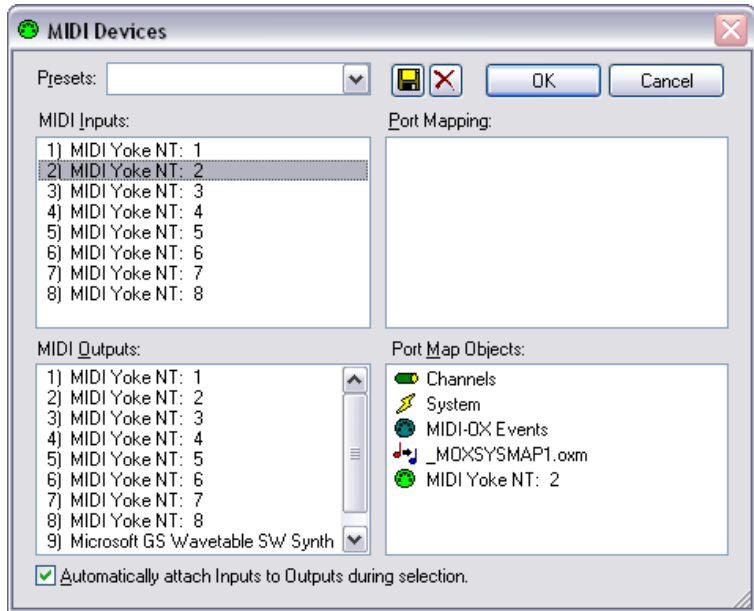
MIDI Devices

Presets:

OK

Cancel

MIDI Inputs:

1) MIDI Yoke NT: 1
2) MIDI Yoke NT: 2
3) MIDI Yoke NT: 3
4) MIDI Yoke NT: 4
5) MIDI Yoke NT: 5
6) MIDI Yoke NT: 6
7) MIDI Yoke NT: 7
8) MIDI Yoke NT: 8

Port Mapping:

MIDI Outputs:

1) MIDI Yoke NT: 1
2) MIDI Yoke NT: 2
3) MIDI Yoke NT: 3
4) MIDI Yoke NT: 4
5) MIDI Yoke NT: 5
6) MIDI Yoke NT: 6
7) MIDI Yoke NT: 7
8) MIDI Yoke NT: 8
9) Microsoft GS Wavetable SW Synth

Port Map Objects:

Channels
System
MIDI-OX Events
_MOXSYSMAP1.oxm
MIDI Yoke NT: 2

Automatically attach Inputs to Outputs during selection.